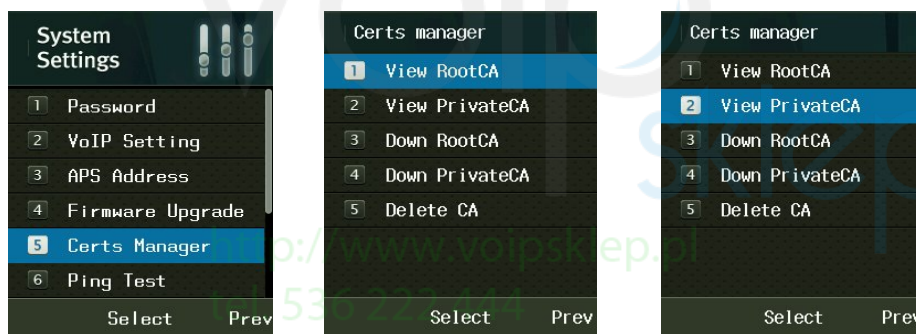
System Settings

1 Password
2 VoIP Setting
3 APS Address
4 Firmware Upgrade
5 Certs Manager
6 Ping Test

Select Prev

Certs manager

1 View RootCA
2 View PrivateCA
3 Down RootCA
4 Down PrivateCA
5 Delete CA

Select Prev

Certs manager

1 View RootCA
2 View PrivateCA
3 Down RootCA
4 Down PrivateCA
5 Delete CA

Select Prev

http://www.voipsklep.pl
tel. 536 222 444